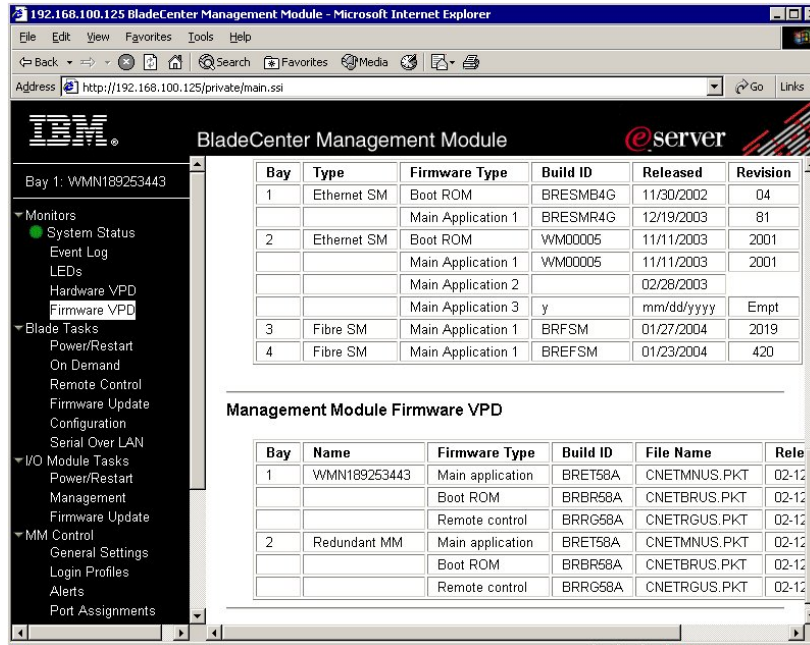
192.168.100.125 BladeCenter Management Module - Microsoft Internet Explorer

File Edit View Favorites Tools Help

Back Search Favorites Media

Address http://192.168.100.125/private/main.ssi Go Links

IBM. BladeCenter Management Module eserver

Bay 1: WMN189253443

Monitors
System Status
Event Log
LEDs
Hardware VPD
Firmware VPD
Blade Tasks
Power/Restart
On Demand
Remote Control
Firmware Update
Configuration
Serial Over LAN
I/O Module Tasks
Power/Restart
Management
Firmware Update
MM Control
General Settings
Login Profiles
Alerts
Port Assignments

| Bay | Type | Firmware Type | Build ID | Released | Revision |
|---|---|---|---|---|---|
| 1 | Ethernet SM | Boot ROM | BRESMB4G | 11/30/2002 | 04 |
| | | Main Application 1 | BRESMR4G | 12/19/2003 | 81 |
| 2 | Ethernet SM | Boot ROM | WM00005 | 11/11/2003 | 2001 |
| | | Main Application 1 | WM00005 | 11/11/2003 | 2001 |
| | | Main Application 2 | | 02/28/2003 | |
| | | Main Application 3 | y | mm/dd/yyyy | Empt |
| 3 | Fibre SM | Main Application 1 | BRFSM | 01/27/2004 | 2019 |
| 4 | Fibre SM | Main Application 1 | BREFSM | 01/23/2004 | 420 |

Management Module Firmware VPD

| Bay | Name | Firmware Type | Build ID | File Name | Rele |
|---|---|---|---|---|---|
| 1 | WMN189253443 | Main application | BRET58A | CNETMNUS.PKT | 02-12 |
| | | Boot ROM | BRBR58A | CNETBRUS.PKT | 02-12 |
| | | Remote control | BRRG58A | CNETRGUS.PKT | 02-12 |
| 2 | Redundant MM | Main application | BRET58A | CNETMNUS.PKT | 02-12 |
| | | Boot ROM | BRBR58A | CNETBRUS.PKT | 02-12 |
| | | Remote control | BRRG58A | CNETRGUS.PKT | 02-12 |